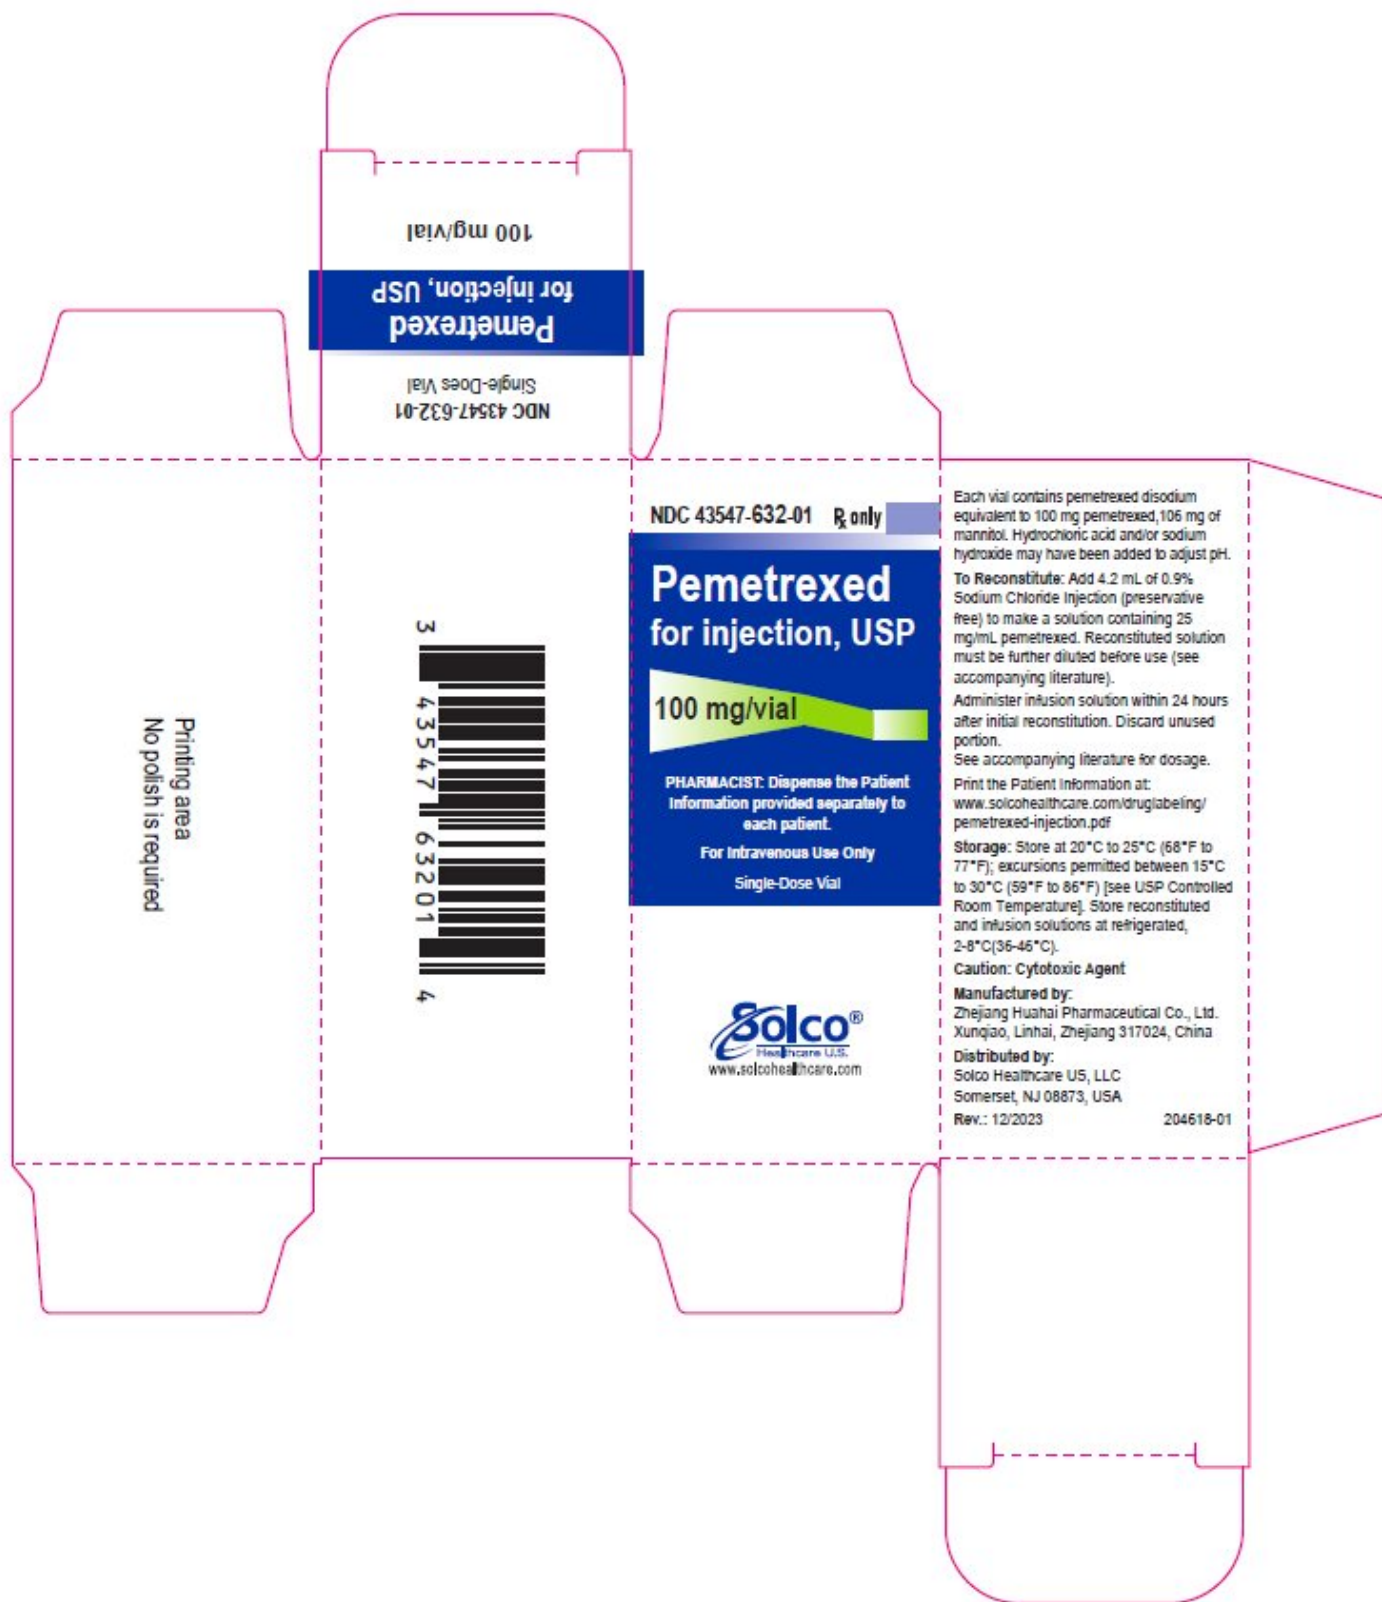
100 mg/vial

Pemetrexed
for injection, USP

Single-Does Vial
NDC 43547-632-01

Printing area
No polish is required

3 43547 63201 4

NDC 43547-632-01 ℞ only

Pemetrexed
for injection, USP

100 mg/vial

PHARMACIST: Dispense the Patient Information provided separately to each patient.

For Intravenous Use Only

Single-Dose Vial

Solco®
Healthcare U.S.
www.solcohealthcare.com

Each vial contains pemetrexed disodium equivalent to 100 mg pemetrexed,106 mg of mannitol. Hydrochloric acid and/or sodium hydroxide may have been added to adjust pH.

To Reconstitute: Add 4.2 mL of 0.9% Sodium Chloride Injection (preservative free) to make a solution containing 25 mg/mL pemetrexed. Reconstituted solution must be further diluted before use (see accompanying literature).

Administer infusion solution within 24 hours after initial reconstitution. Discard unused portion.

See accompanying literature for dosage.

Print the Patient Information at: www.solcohealthcare.com/druglabeling/pemetrexed-injection.pdf

Storage: Store at 20°C to 25°C (68°F to 77°F); excursions permitted between 15°C to 30°C (59°F to 86°F) [see USP Controlled Room Temperature]. Store reconstituted and infusion solutions at refrigerated, 2-8°C(36-46°C).

Caution: Cytotoxic Agent

Manufactured by:
Zhejiang Huahai Pharmaceutical Co., Ltd.
Xunqiao, Linhai, Zhejiang 317024, China

Distributed by:
Solco Healthcare US, LLC
Somerset, NJ 08873, USA

Rev.: 12/2023 204618-01